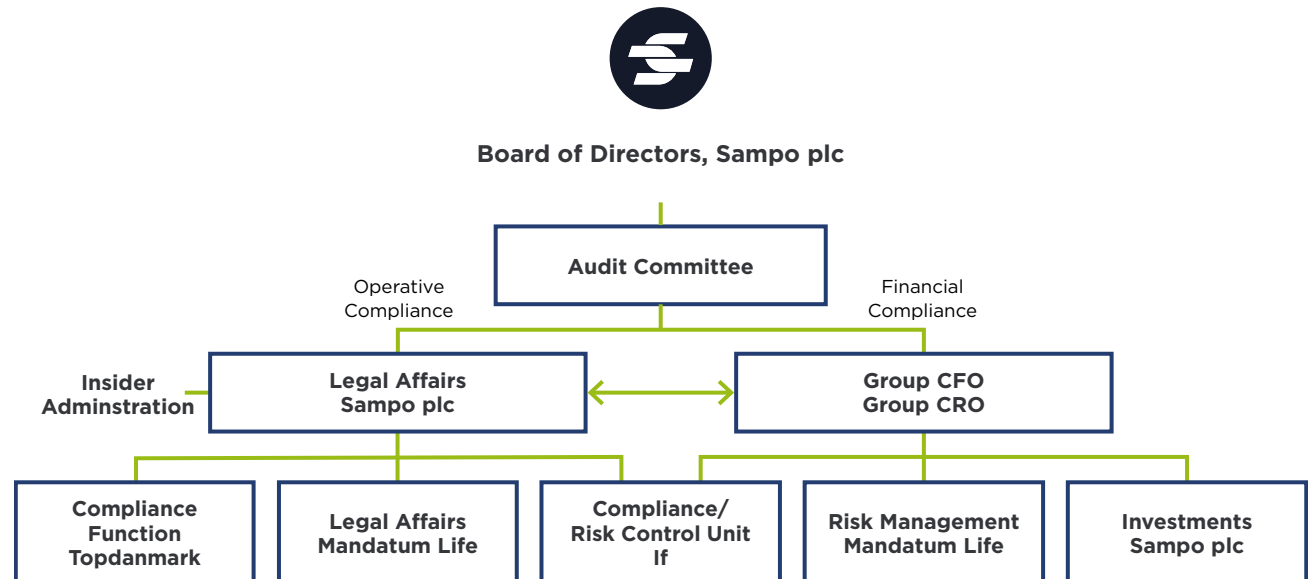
Board of Directors, Sampo plc

Audit Committee

Operative Compliance

Financial Compliance

Insider Adminstration

Legal Affairs Sampo plc

Group CFO Group CRO

Compliance Function Topdanmark

Legal Affairs Mandatum Life

Compliance/ Risk Control Unit If

Risk Management Mandatum Life

Investments Sampo plc